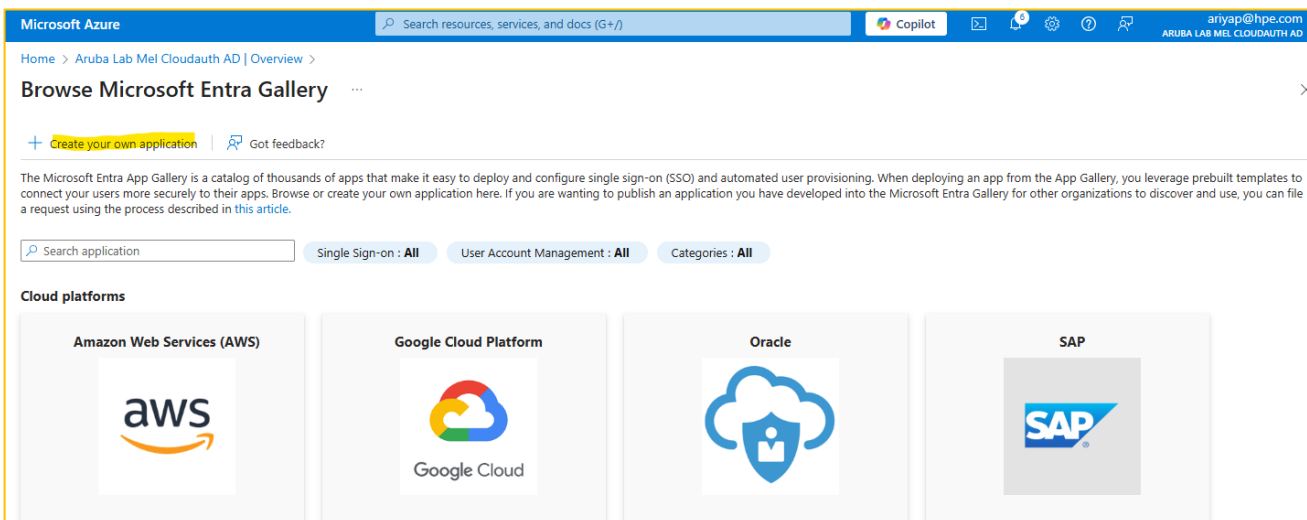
Microsoft Azure

Search resources, services, and docs (G+/)

Copilot

6

ariyap@hpe.com
ARUBA LAB MEL CLOUDAUTH AD

Home > Aruba Lab Mel Cloudauth AD | Overview >

Browse Microsoft Entra Gallery ···

+ Create your own application | Got feedback?

The Microsoft Entra App Gallery is a catalog of thousands of apps that make it easy to deploy and configure single sign-on (SSO) and automated user provisioning. When deploying an app from the App Gallery, you leverage prebuilt templates to connect your users more securely to their apps. Browse or create your own application here. If you are wanting to publish an application you have developed into the Microsoft Entra Gallery for other organizations to discover and use, you can file a request using the process described in this article.

Search application

Single Sign-on : All

User Account Management : All

Categories : All

Cloud platforms

Amazon Web Services (AWS)

aws

Google Cloud Platform

Google Cloud

Oracle

SAP

SAP